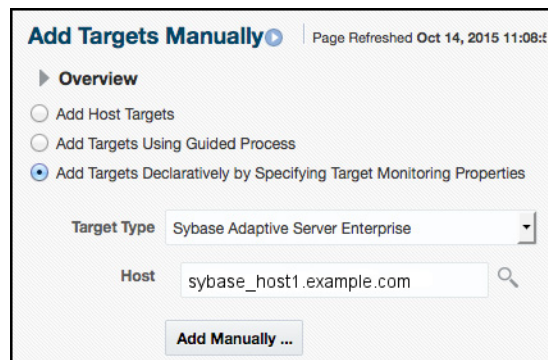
Add Targets Manually

Page Refreshed Oct 14, 2015 11:08:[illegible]

Overview

Add Host Targets

Add Targets Using Guided Process

Add Targets Declaratively by Specifying Target Monitoring Properties

Target Type Sybase Adaptive Server Enterprise

Host sybase_host1.example.com

Add Manually ...